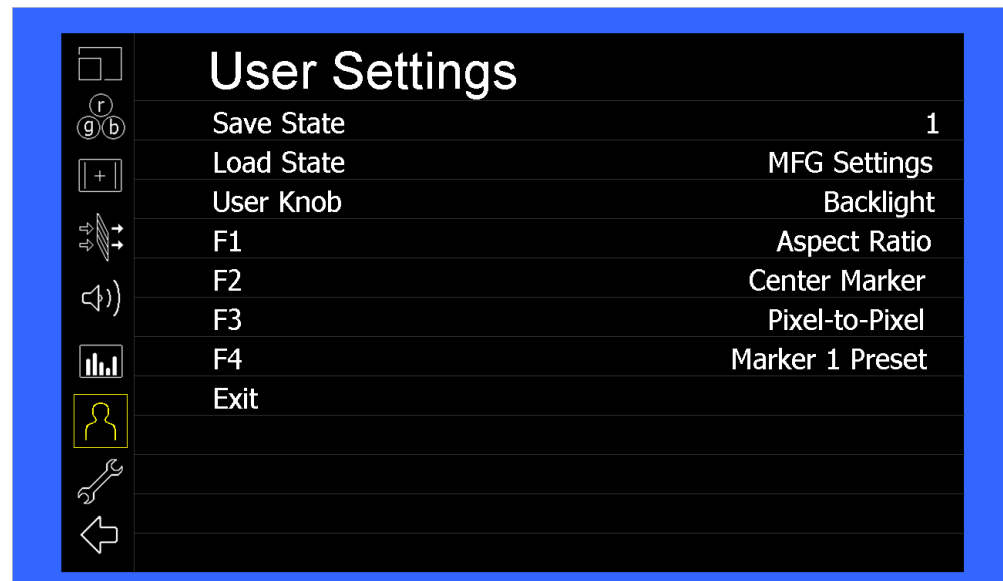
r
g b

User Settings

| | |
|---|---|
| Save State | 1 |
| Load State | MFG Settings |
| User Knob | Backlight |
| F1 | Aspect Ratio |
| F2 | Center Marker |
| F3 | Pixel-to-Pixel |
| F4 | Marker 1 Preset |
| Exit | |